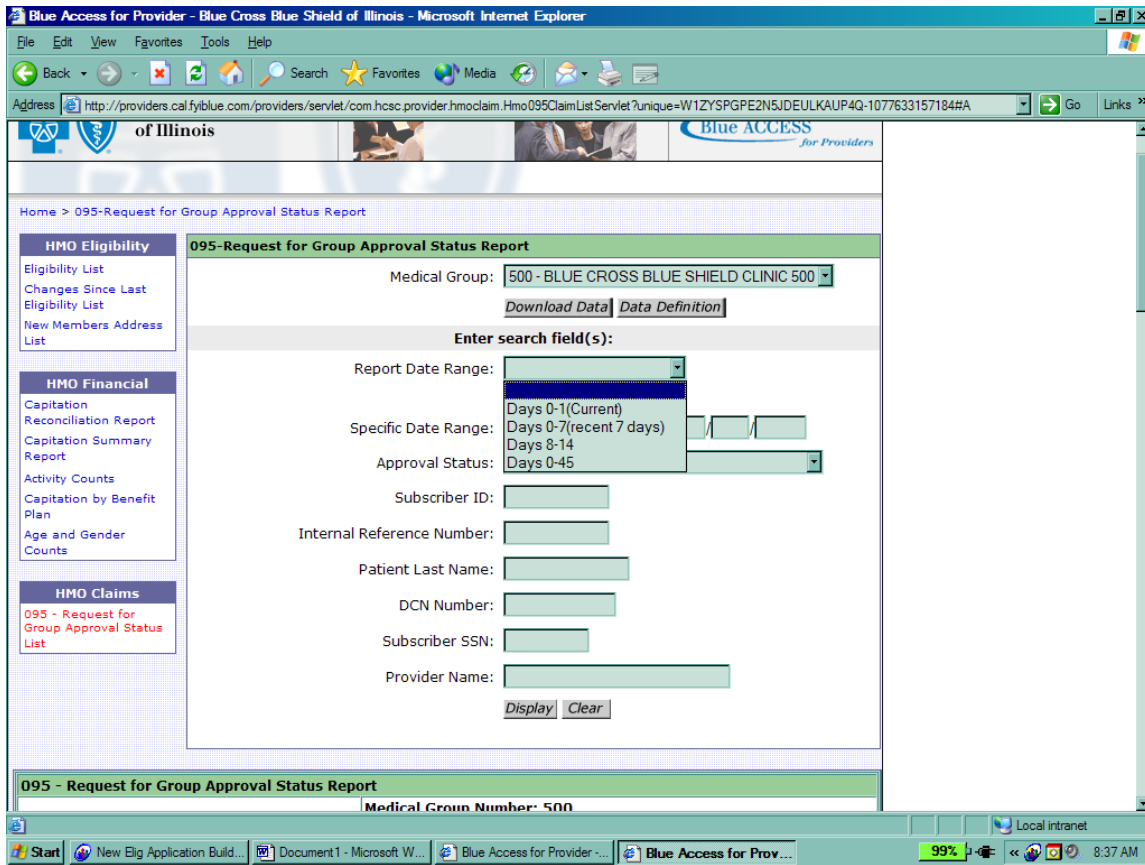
Blue Access for Provider - Blue Cross Blue Shield of Illinois - Microsoft Internet Explorer

File Edit View Favorites Tools Help

Back Search Favorites Media

Address http://providers.cal.fyiblue.com/providers/servlet/com.hcsc.provider.hmoclaim.Hmo095ClaimListServlet?unique=W1ZYSPGPE2N5JDEULKAUP4Q-1077633157184#A Go Links

of Illinois

Blue ACCESS for Providers

Home > 095-Request for Group Approval Status Report

HMO Eligibility

Eligibility List

Changes Since Last Eligibility List

New Members Address List

HMO Financial

Capitation Reconciliation Report

Capitation Summary Report

Activity Counts

Capitation by Benefit Plan

Age and Gender Counts

HMO Claims

095 - Request for Group Approval Status List

095-Request for Group Approval Status Report

Medical Group: 500 - BLUE CROSS BLUE SHIELD CLINIC 500

Download Data Data Definition

Enter search field(s):

Report Date Range:

Days 0-1(Current)
Days 0-7(recent 7 days)
Days 8-14
Days 0-45

Specific Date Range: / /

Approval Status:

Subscriber ID:

Internal Reference Number:

Patient Last Name:

DCN Number:

Subscriber SSN:

Provider Name:

Display Clear

095 - Request for Group Approval Status Report

Medical Group Number: 500

Local intranet

Start New Elig Application Build... Document1 - Microsoft W... Blue Access for Provider -... Blue Access for Prov...

99% 8:37 AM